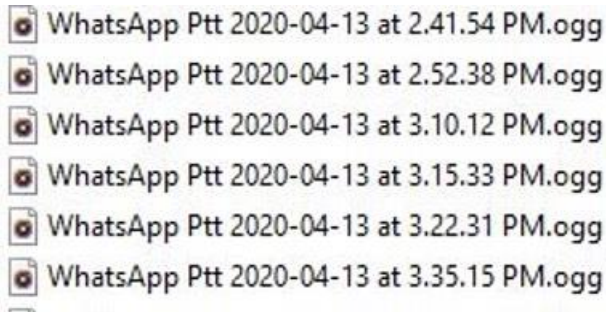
WhatsApp Ptt 2020-04-13 at 2.41.54 PM.ogg
WhatsApp Ptt 2020-04-13 at 2.52.38 PM.ogg
WhatsApp Ptt 2020-04-13 at 3.10.12 PM.ogg
WhatsApp Ptt 2020-04-13 at 3.15.33 PM.ogg
WhatsApp Ptt 2020-04-13 at 3.22.31 PM.ogg
WhatsApp Ptt 2020-04-13 at 3.35.15 PM.ogg